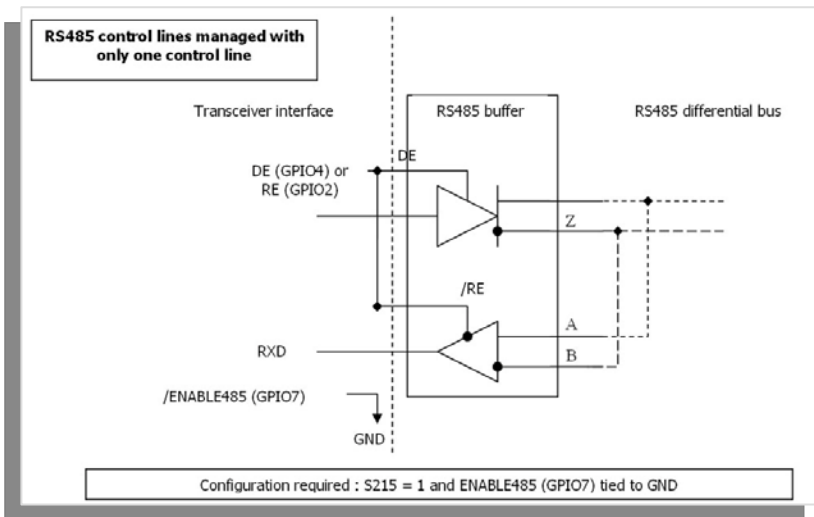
RS485 control lines managed with only one control line

Transceiver interface

RS485 buffer

RS485 differential bus

DE (GPIO4) or RE (GPIO2)

DE

Z

/RE

A

RXD

B

/ENABLE485 (GPIO7)

GND

Configuration required : S215 = 1 and ENABLE485 (GPIO7) tied to GND